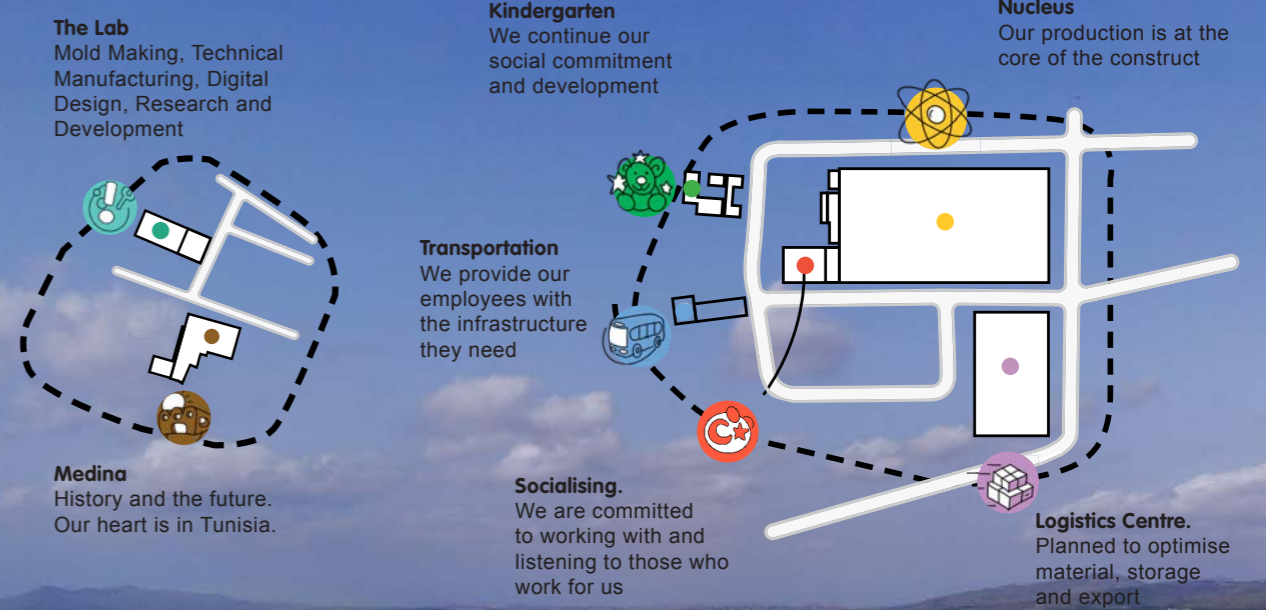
The Lab
Mold Making, Technical Manufacturing, Digital Design, Research and Development

Kindergarten
We continue our social commitment and development

Nucleus
Our production is at the core of the construct

Transportation
We provide our employees with the infrastructure they need

Medina
History and the future. Our heart is in Tunisia.

Socialising.
We are committed to working with and listening to those who work for us

Logistics Centre.
Planned to optimise material, storage and export